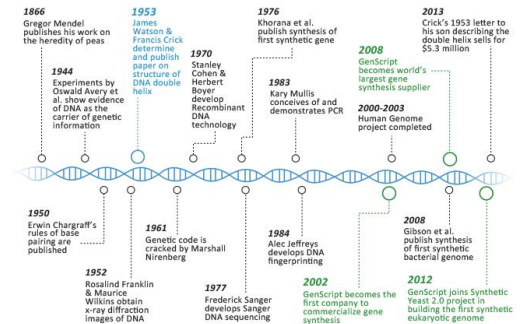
1866
Gregor Mendel publishes his work on the heredity of peas

1944
Experiments by Oswald Avery et al. show evidence of DNA as the carrier of genetic information

1953
James Watson & Francis Crick determine and publish paper on structure of DNA double helix

1970
Stanley Cohen & Herbert Boyer develop Recombinant DNA technology

1976
Khorana et al. publish synthesis of first synthetic gene

1983
Kary Mullis conceives of and demonstrates PCR

2008
GenScript becomes world's largest gene synthesis supplier

2000-2003
Human Genome project completed

2013
Crick's 1953 letter to his son describing the double helix sells for $5.3 million

1950
Erwin Chargraff's rules of base pairing are published

1952
Rosalind Franklin & Maurice Wilkins obtain x-ray diffraction images of DNA

1961
Genetic code is cracked by Marshall Nirenberg

1977
Frederick Sanger develops Sanger DNA sequencing

1984
Alec Jeffreys develops DNA fingerprinting

2002
GenScript becomes the first company to commercialize gene synthesis

2008
Gibson et al. publish synthesis of first synthetic bacterial genome

2012
GenScript joins Synthetic Yeast 2.0 project in building the first synthetic eukaryotic genome